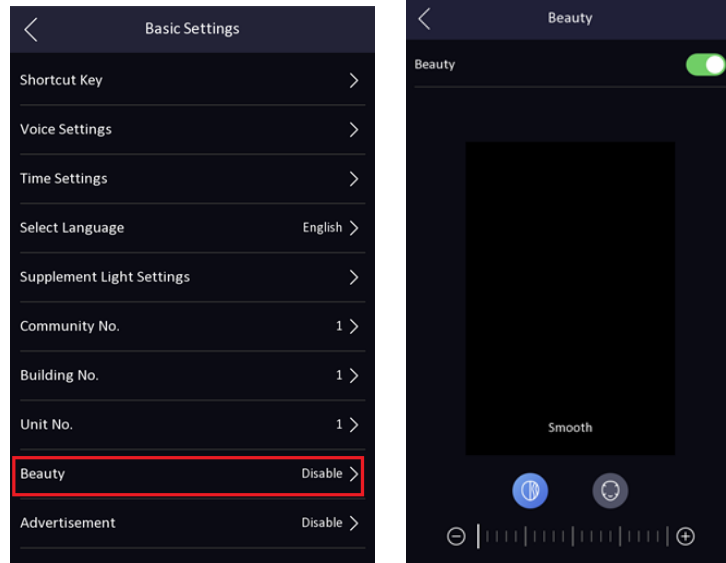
Basic Settings

Shortcut Key

Voice Settings

Time Settings

Select Language English

Supplement Light Settings

Community No. 1

Building No. 1

Unit No. 1

Beauty Disable

Advertisement Disable

Beauty

Beauty

Smooth